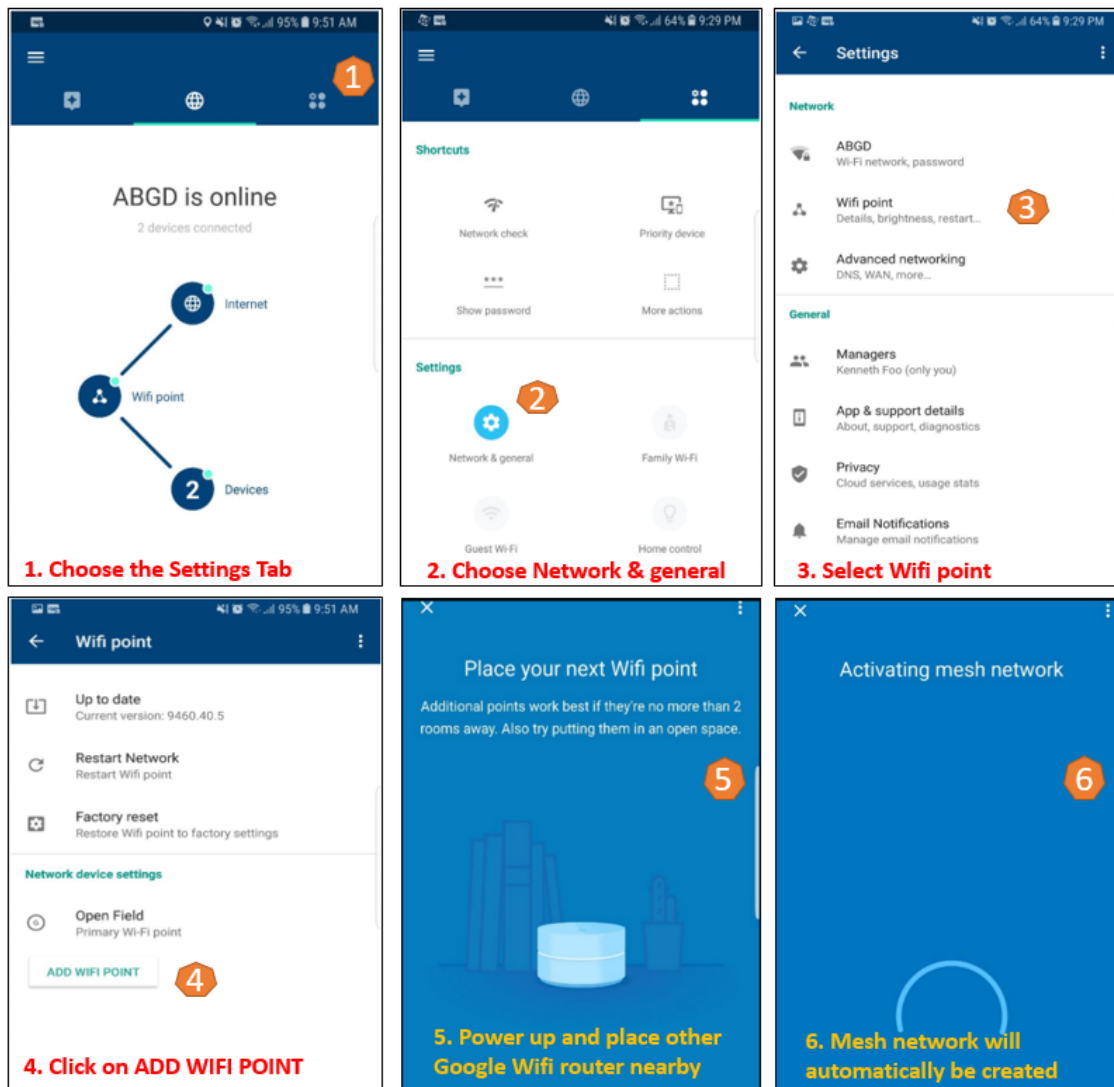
95% 9:51 AM

1

ABGD is online

2 devices connected

Internet

Wifi point

2 Devices

1. Choose the Settings Tab

64% 9:29 PM

Shortcuts

Network check

Priority device

Show password

More actions

Settings

2

Network & general

Family Wi-Fi

Guest Wi-Fi

Home control

2. Choose Network & general

64% 9:29 PM

Settings

Network

ABGD
Wi-Fi network, password

Wifi point
Details, brightness, restart...

3

Advanced networking
DNS, WAN, more...

General

Managers
Kenneth Foo (only you)

App & support details
About, support, diagnostics

Privacy
Cloud services, usage stats

Email Notifications
Manage email notifications

3. Select Wifi point

95% 9:51 AM

Wifi point

Up to date
Current version: 9460.40.5

Restart Network
Restart Wifi point

Factory reset
Restore Wifi point to factory settings

Network device settings

Open Field
Primary Wi-Fi point

ADD WIFI POINT

4

4. Click on ADD WIFI POINT

Place your next Wifi point

Additional points work best if they're no more than 2 rooms away. Also try putting them in an open space.

5

5. Power up and place other Google Wifi router nearby

Activating mesh network

6

6. Mesh network will automatically be created